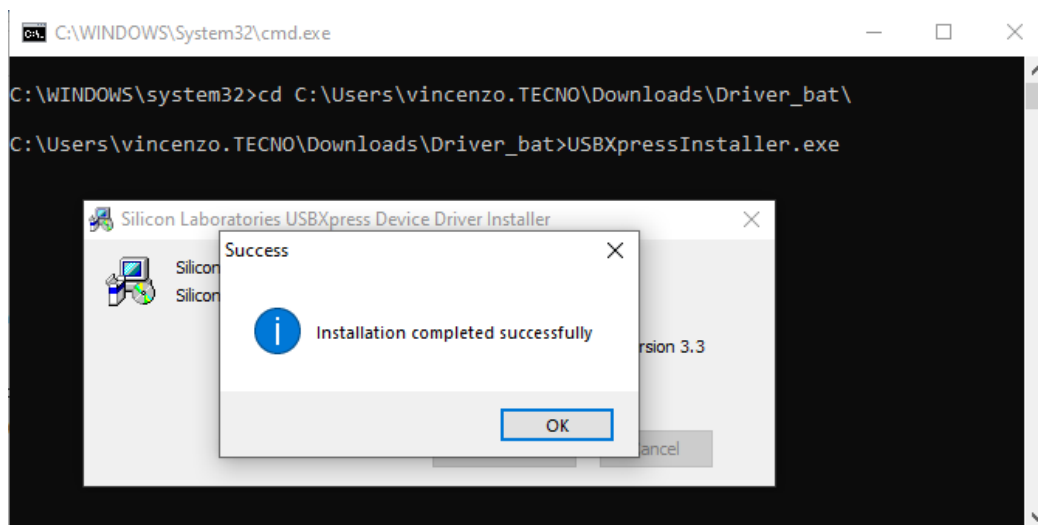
C:\WINDOWS\System32\cmd.exe

C:\WINDOWS\system32>cd C:\Users\vincenzo.TECNO\Downloads\Driver_bat\

C:\Users\vincenzo.TECNO\Downloads\Driver_bat>USBXpressInstaller.exe

Silicon Laboratories USBXpress Device Driver Installer

Silicon
Silicon

rsion 3.3

ancel

Success

Installation completed successfully

OK